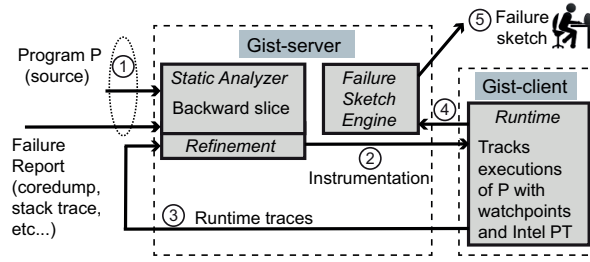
Program P (source)

①

Failure Report (coredump, stack trace, etc...)

Gist-server

Static Analyzer

Backward slice

Refinement

Failure Sketch Engine

⑤ Failure sketch

Gist-client

Runtime

Tracks executions of P with watchpoints and Intel PT

④

② Instrumentation

③ Runtime traces